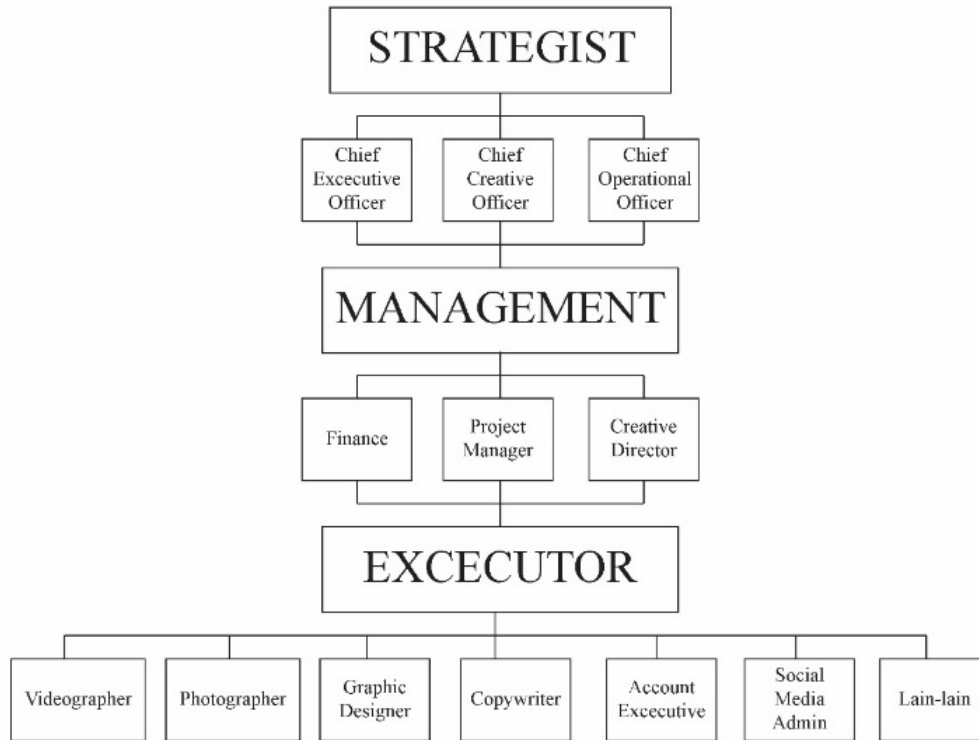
STRATEGIST

Chief Excecutive Officer

Chief Creative Officer

Chief Operational Officer

MANAGEMENT

Finance

Project Manager

Creative Director

EXCECUTOR

Videographer

Photographer

Graphic Designer

Copywriter

Account Excecutive

Social Media Admin

Lain-lain